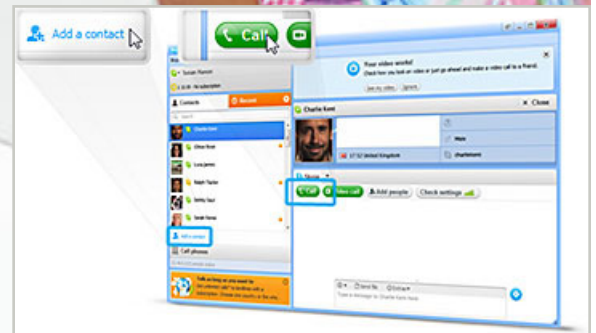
Add a contact

Call

Susan Hunter

Contacts

Recent

Charlie Kent

Oliver Kent

Lucy James

Ralph Taylor

Betty Saul

Sarah Nova

Add a contact

Call phones

Your video works!

Check how you look on video or get ahead and make a video call to a friend.

Charlie Kent

Close

17:52 United Kingdom

charliekent

Call

Video call

Add people

Check settings

Type a message to Charlie Kent here